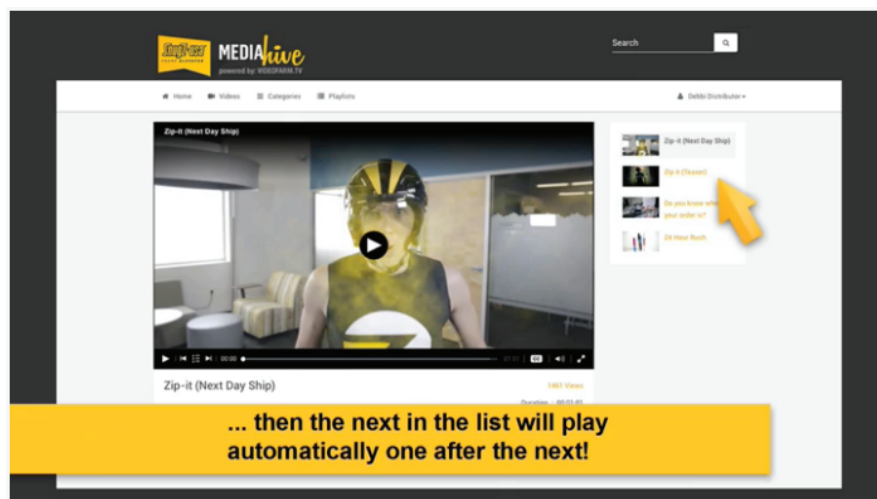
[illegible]

MEDIA hive
powered by: VIDEOFARM.TV

Search

Home Videos Categories Playlists

Debbi Distributor

Zip-it (Next Day Ship)

00:00

01:01

Zip-it (Next Day Ship)

1461 Views

Duration: 00:01:01

Zip-it (Next Day Ship)

Zip it (Teaser)

Do you know wh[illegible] your order is?

24 Hour Rush

... then the next in the list will play automatically one after the next!